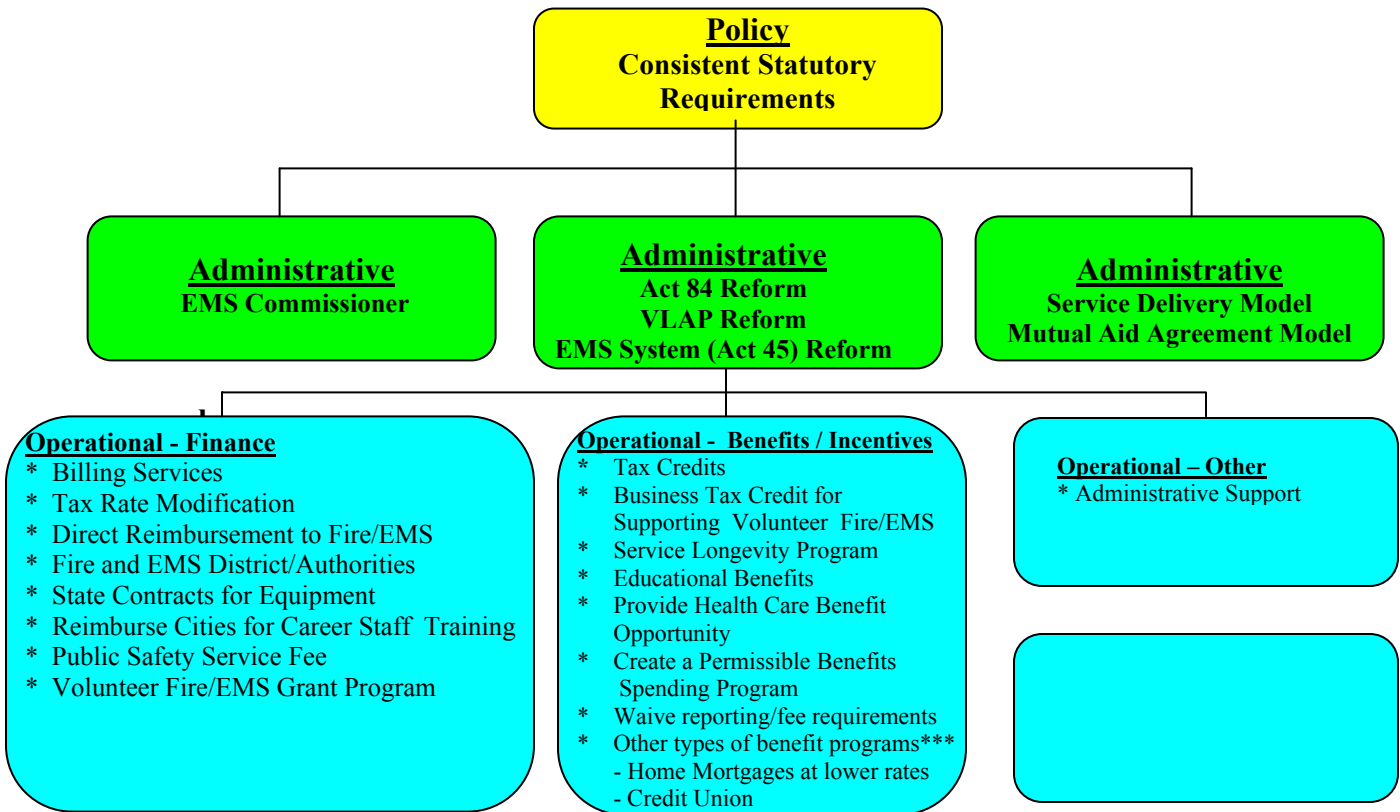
**Policy**
**Consistent Statutory Requirements**

**Administrative**
**EMS Commissioner**

**Administrative**
**Act 84 Reform**
**VLAP Reform**
**EMS System (Act 45) Reform**

**Administrative**
**Service Delivery Model**
**Mutual Aid Agreement Model**

**Operational - Finance**
* Billing Services
* Tax Rate Modification
* Direct Reimbursement to Fire/EMS
* Fire and EMS District/Authorities
* State Contracts for Equipment
* Reimburse Cities for Career Staff Training
* Public Safety Service Fee
* Volunteer Fire/EMS Grant Program

**Operational - Benefits / Incentives**
* Tax Credits
* Business Tax Credit for Supporting Volunteer Fire/EMS
* Service Longevity Program
* Educational Benefits
* Provide Health Care Benefit Opportunity
* Create a Permissible Benefits Spending Program
* Waive reporting/fee requirements
* Other types of benefit programs***
- Home Mortgages at lower rates
- Credit Union

**Operational – Other**
* Administrative Support